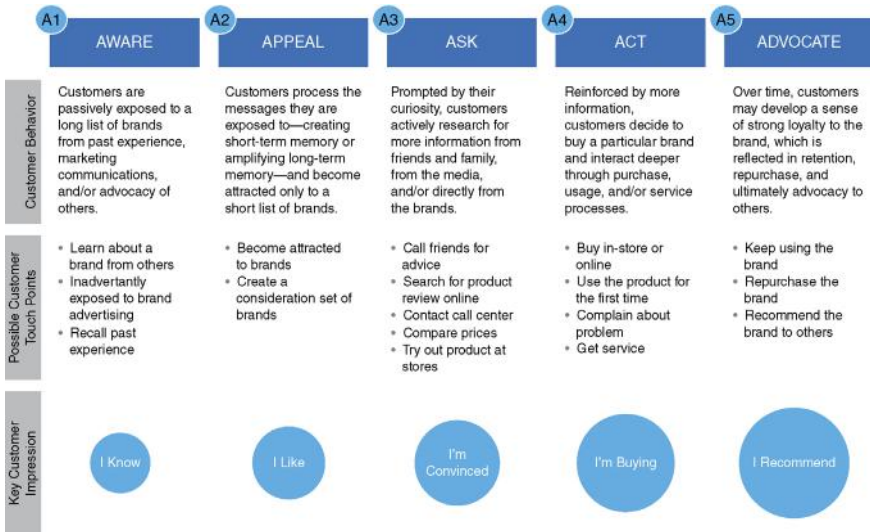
| | A1 AWARE | A2 APPEAL | A3 ASK | A4 ACT | A5 ADVOCATE |
|---|---|---|---|---|---|
| Customer Behavior | Customers are passively exposed to a long list of brands from past experience, marketing communications, and/or advocacy of others. | Customers process the messages they are exposed to—creating short-term memory or amplifying long-term memory—and become attracted only to a short list of brands. | Prompted by their curiosity, customers actively research for more information from friends and family, from the media, and/or directly from the brands. | Reinforced by more information, customers decide to buy a particular brand and interact deeper through purchase, usage, and/or service processes. | Over time, customers may develop a sense of strong loyalty to the brand, which is reflected in retention, repurchase, and ultimately advocacy to others. |
| Possible Customer Touch Points | • Learn about a brand from others • Inadvertantly exposed to brand advertising • Recall past experience | • Become attracted to brands • Create a consideration set of brands | • Call friends for advice • Search for product review online • Contact call center • Compare prices • Try out product at stores | • Buy in-store or online • Use the product for the first time • Complain about problem • Get service | • Keep using the brand • Repurchase the brand • Recommend the brand to others |
| Key Customer Impression | I Know | I Like | I'm Convinced | I'm Buying | I Recommend |